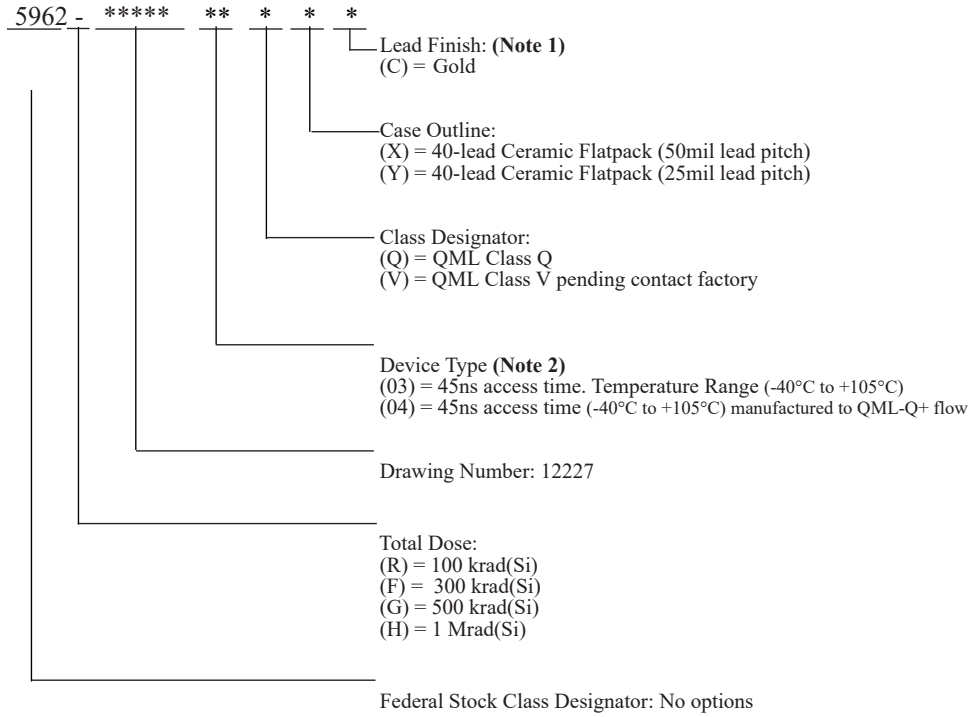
5962 - ***** ** * * *

Lead Finish: **(Note 1)**
(C) = Gold

Case Outline:
(X) = 40-lead Ceramic Flatpack (50mil lead pitch)
(Y) = 40-lead Ceramic Flatpack (25mil lead pitch)

Class Designator:
(Q) = QML Class Q
(V) = QML Class V pending contact factory

Device Type **(Note 2)**
(03) = 45ns access time. Temperature Range (-40°C to +105°C)
(04) = 45ns access time (-40°C to +105°C) manufactured to QML-Q+ flow

Drawing Number: 12227

Total Dose:
(R) = 100 krad(Si)
(F) = 300 krad(Si)
(G) = 500 krad(Si)
(H) = 1 Mrad(Si)

Federal Stock Class Designator: No options